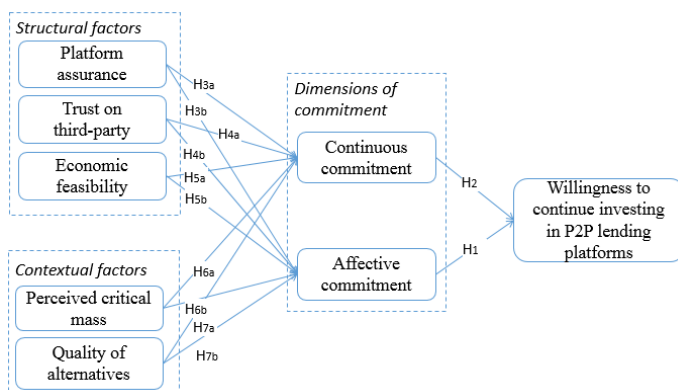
Structural factors

Platform assurance

Trust on third-party

Economic feasibility

H3a

H3b

H4a

H4b

H5a

H5b

Dimensions of commitment

Continuous commitment

Affective commitment

H2

H1

Willingness to continue investing in P2P lending platforms

Contextual factors

Perceived critical mass

Quality of alternatives

H6a

H6b

H7a

H7b